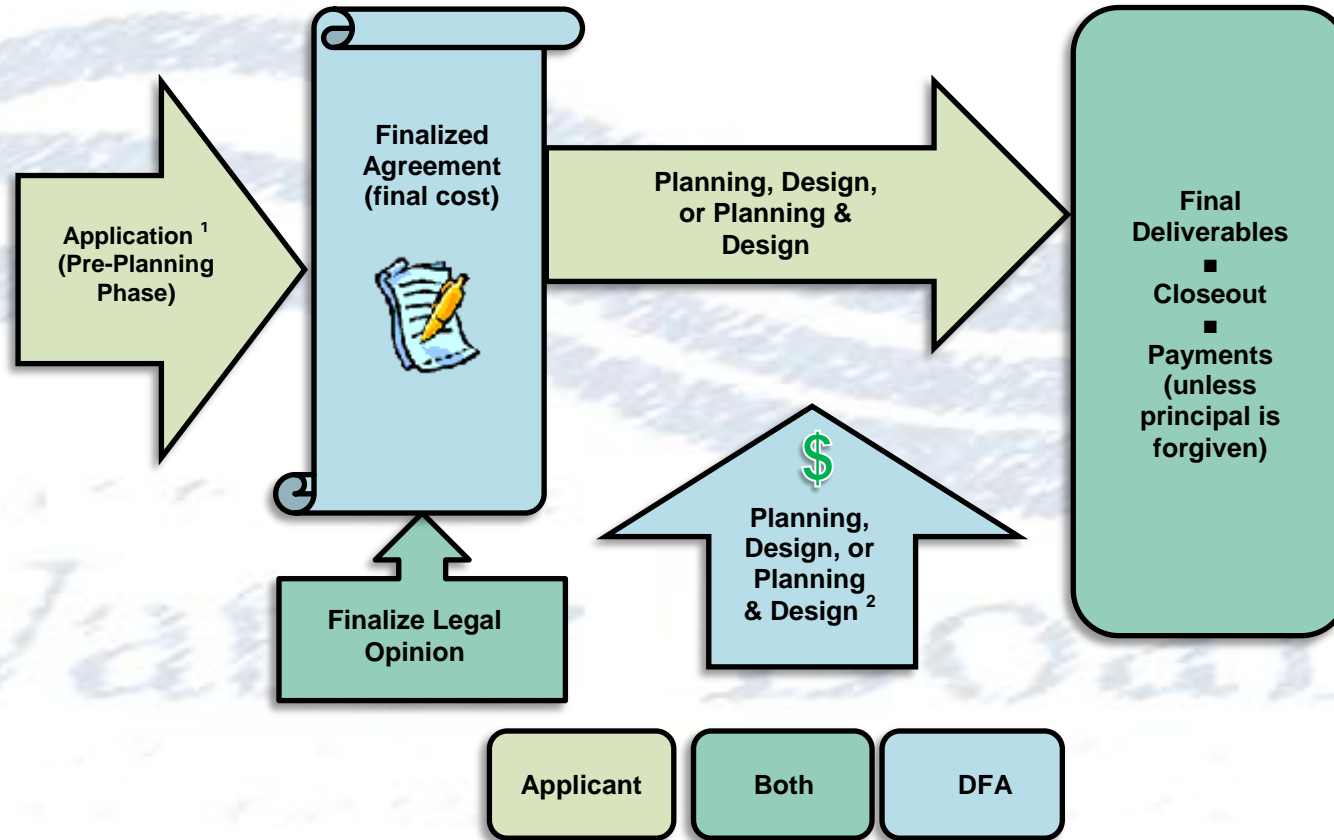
Application $^1$ (Pre-Planning Phase)

Finalized Agreement (final cost)

Planning, Design, or Planning & Design

Final Deliverables
■
Closeout
■
Payments (unless principal is forgiven)

Finalize Legal Opinion

$

Planning, Design, or Planning & Design $^2$

Applicant

Both

DFA